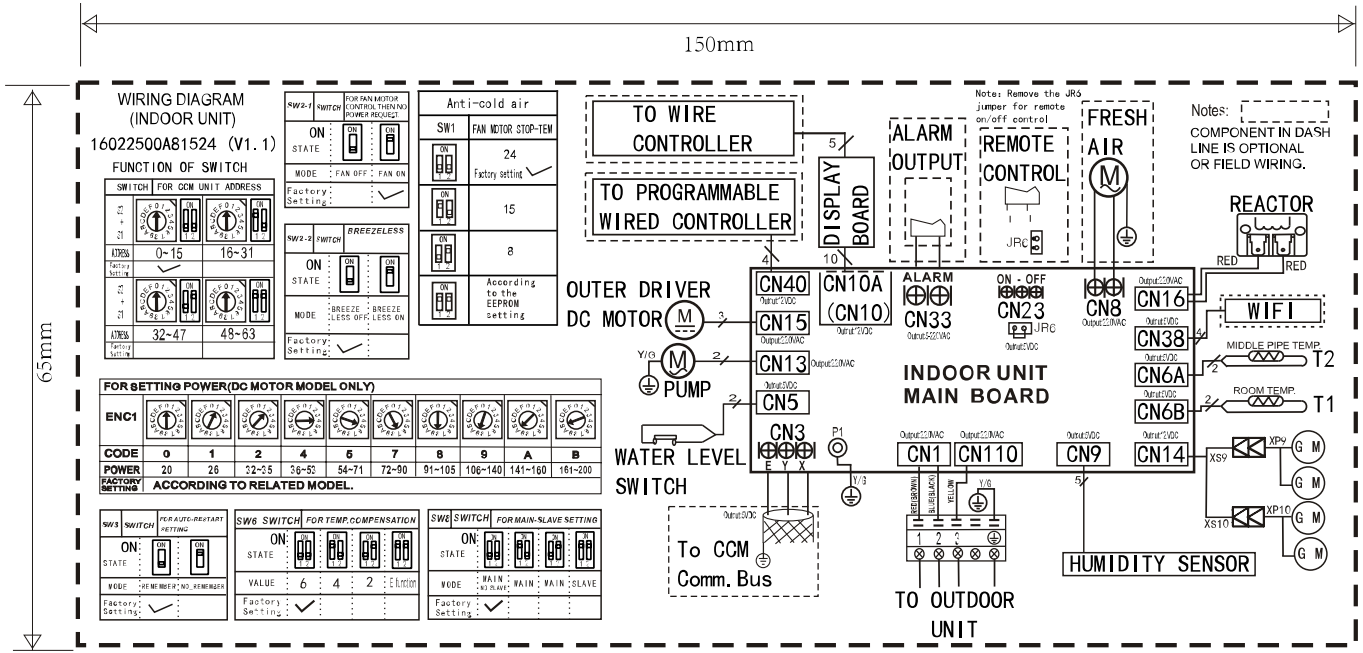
150mm

65mm

WIRING DIAGRAM
(INDOOR UNIT)
16022500A81524 (V1.1)
FUNCTION OF SWITCH

| SWITCH | FOR CCM UNIT ADDRESS | |
|---|---|---|
| ENC3 + S1 | | |
| ADDRESS | 0~15 | 16~31 |
| Factory Setting | ✓ | |
| ENC3 + S1 | | |
| ADDRESS | 32~47 | 48~63 |
| Factory Setting | | |

| SW2-1 | SWITCH | FOR FAN MOTOR CONTROL THEN NO POWER REQUEST |
|---|---|---|
| ON STATE | | |
| MODE | FAN OFF | FAN ON |
| Factory Setting | | ✓ |

| SW2-2 | SWITCH | BREEZELESS |
|---|---|---|
| ON STATE | | |
| MODE | BREEZE LESS OFF | BREEZE LESS ON |
| Factory Setting | ✓ | |

| Anti-cold air | |
|---|---|
| SW1 | FAN MOTOR STOP-TEM |
| | 24 Factory setting ✓ |
| | 15 |
| | 8 |
| | According to the EEPROM setting |

TO WIRE CONTROLLER

TO PROGRAMMABLE WIRED CONTROLLER

DISPLAY BOARD

ALARM OUTPUT

Note: Remove the JR6 jumper for remote on/off control

REMOTE CONTROL

JR6

FRESH AIR

Notes: COMPONENT IN DASH LINE IS OPTIONAL OR FIELD WIRING.

REACTOR

RED RED

5 4 10 3 2 2 4 2 2 5

CN40 Output:12VDC
CN10A (CN10) Output:12VDC
ALARM CN33 Output:220VAC
ON - OFF CN23 JR6 Output:5VDC
CN8 Output:220VAC
Output:220VAC CN16
Output:12VDC CN38
WIFI
Output:5VDC CN6A
MIDDLE PIPE TEMP. T2
Output:5VDC CN6B
ROOM TEMP. T1
Output:12VDC CN14

OUTER DRIVER DC MOTOR M CN15
Y/G M PUMP CN13 Output:220VAC
Output:5VDC CN5

INDOOR UNIT MAIN BOARD

WATER LEVEL SWITCH

CN3 E Y X
P1 Y/G
Output:220VAC CN1
Output:220VAC CN110
Output:5VDC CN9

XS9 XP9 G M G M
XS10 XP10 G M G M

FOR SETTING POWER(DC MOTOR MODEL ONLY)

| ENC1 | | | | | | | | | | |
|---|---|---|---|---|---|---|---|---|---|---|
| CODE | 0 | 1 | 2 | 3 | 5 | 7 | 8 | 9 | A | B |
| POWER | 20 | 26 | 32~35 | 36~53 | 54~71 | 72~90 | 91~105 | 106~140 | 141~160 | 161~200 |
| FACTORY SETTING | ACCORDING TO RELATED MODEL. | | | | | | | | | |

| SW3 | SWITCH | FOR AUTO-RESTART SETTING |
|---|---|---|
| ON STATE | | |
| MODE | REMEMBER | NO_REMEMBER |
| Factory Setting | ✓ | |

| SW6 SWITCH | FOR TEMP.COMPENSATION | | | |
|---|---|---|---|---|
| ON STATE | | | | |
| VALUE | 6 | 4 | 2 | E function |
| Factory Setting | ✓ | | | |

| SW8 SWITCH | FOR MAIN-SLAVE SETTING | | | |
|---|---|---|---|---|
| ON STATE | | | | |
| MODE | MAIN NO SLAVE | MAIN | MAIN | SLAVE |
| Factory Setting | ✓ | | | |

Output:5VDC
To CCM Comm.Bus

RED(BROWN) BLUE(BLACK) YELLOW Y/G
1 2 3
TO OUTDOOR UNIT

HUMIDITY SENSOR